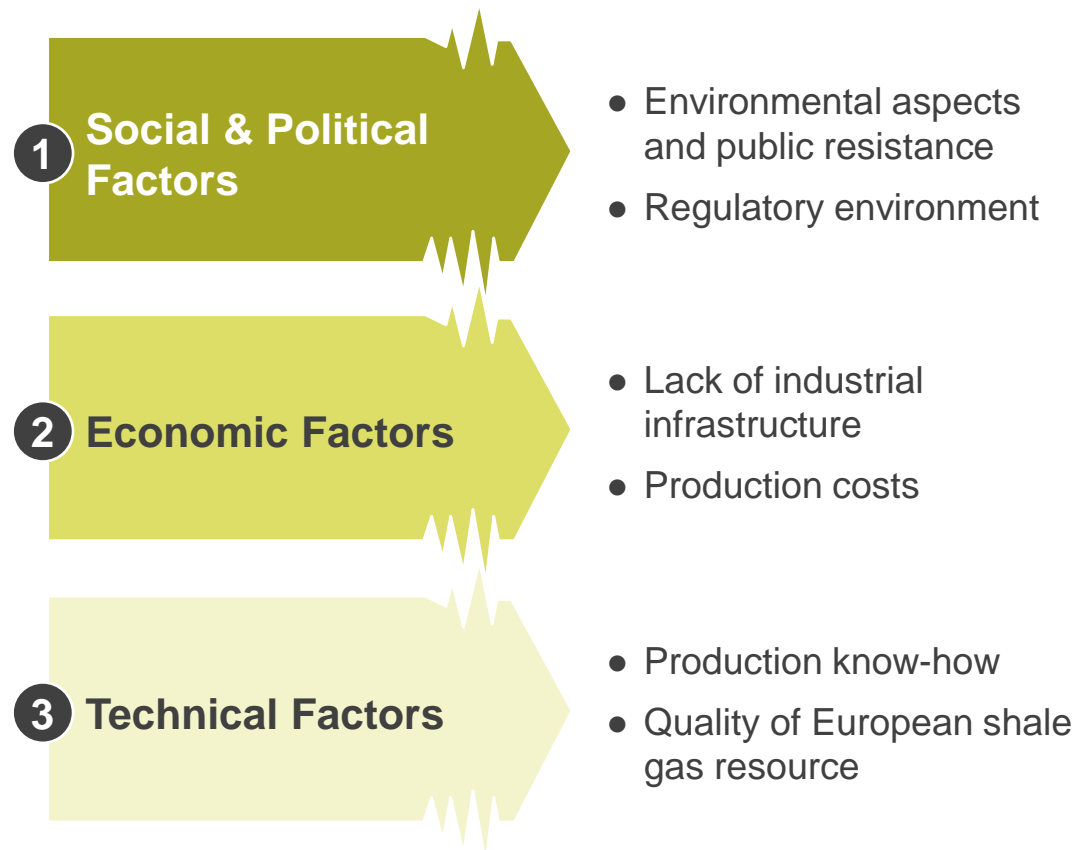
1 Social & Political Factors

● Environmental aspects and public resistance
● Regulatory environment

2 Economic Factors

● Lack of industrial infrastructure
● Production costs

3 Technical Factors

● Production know-how
● Quality of European shale gas resource